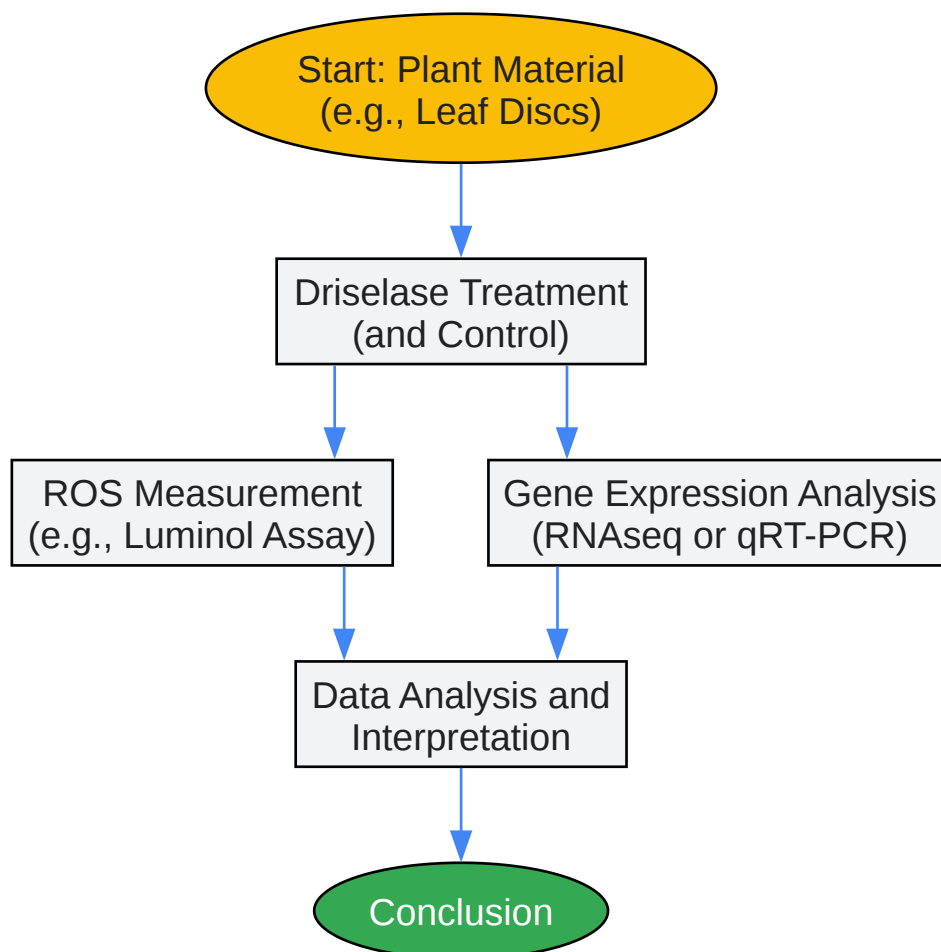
Start: Plant Material
(e.g., Leaf Discs)

Driselase Treatment
(and Control)

ROS Measurement
(e.g., Luminol Assay)

Gene Expression Analysis
(RNAseq or qRT-PCR)

Data Analysis and
Interpretation

Conclusion